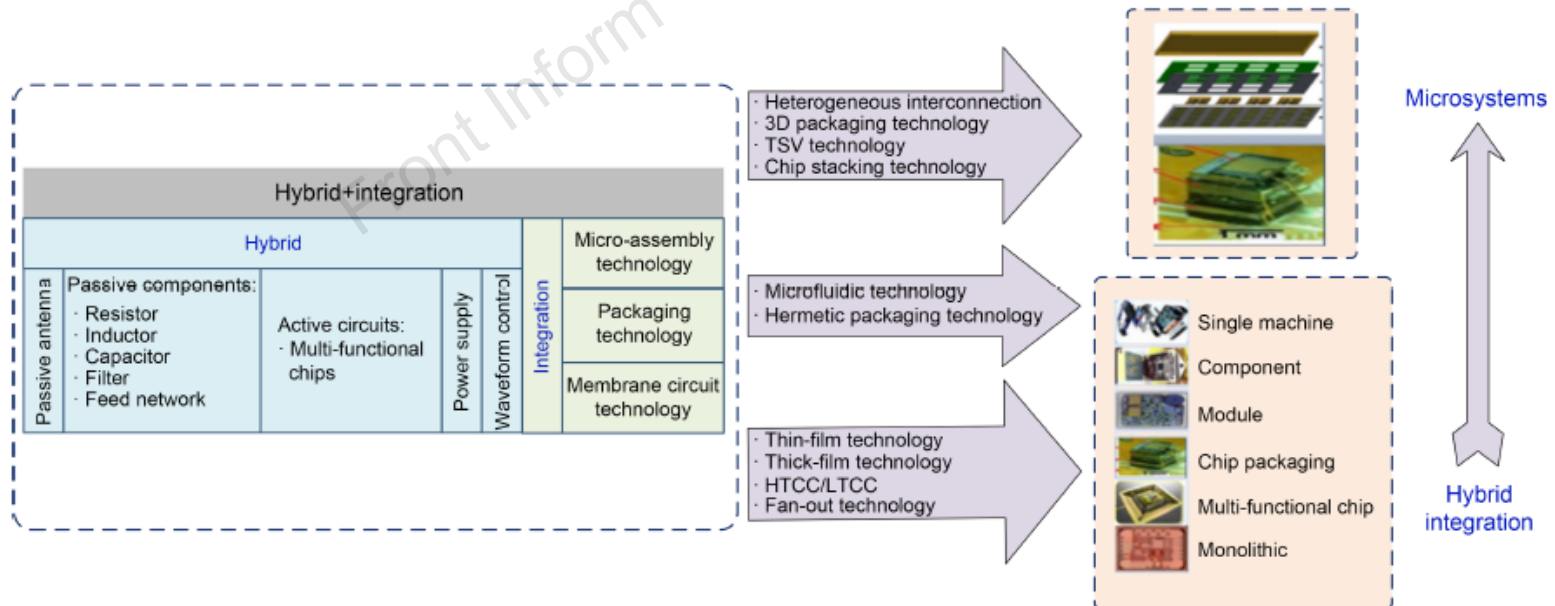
Front Inform

Hybrid+integration

Hybrid

Passive antenna

Passive components:
· Resistor
· Inductor
· Capacitor
· Filter
· Feed network

Active circuits:
· Multi-functional chips

Power supply

Waveform control

Integration

Micro-assembly technology

Packaging technology

Membrane circuit technology

· Heterogeneous interconnection
· 3D packaging technology
· TSV technology
· Chip stacking technology

· Microfluidic technology
· Hermetic packaging technology

· Thin-film technology
· Thick-film technology
· HTCC/LTCC
· Fan-out technology

Single machine
Component
Module
Chip packaging
Multi-functional chip
Monolithic

Microsystems

Hybrid integration